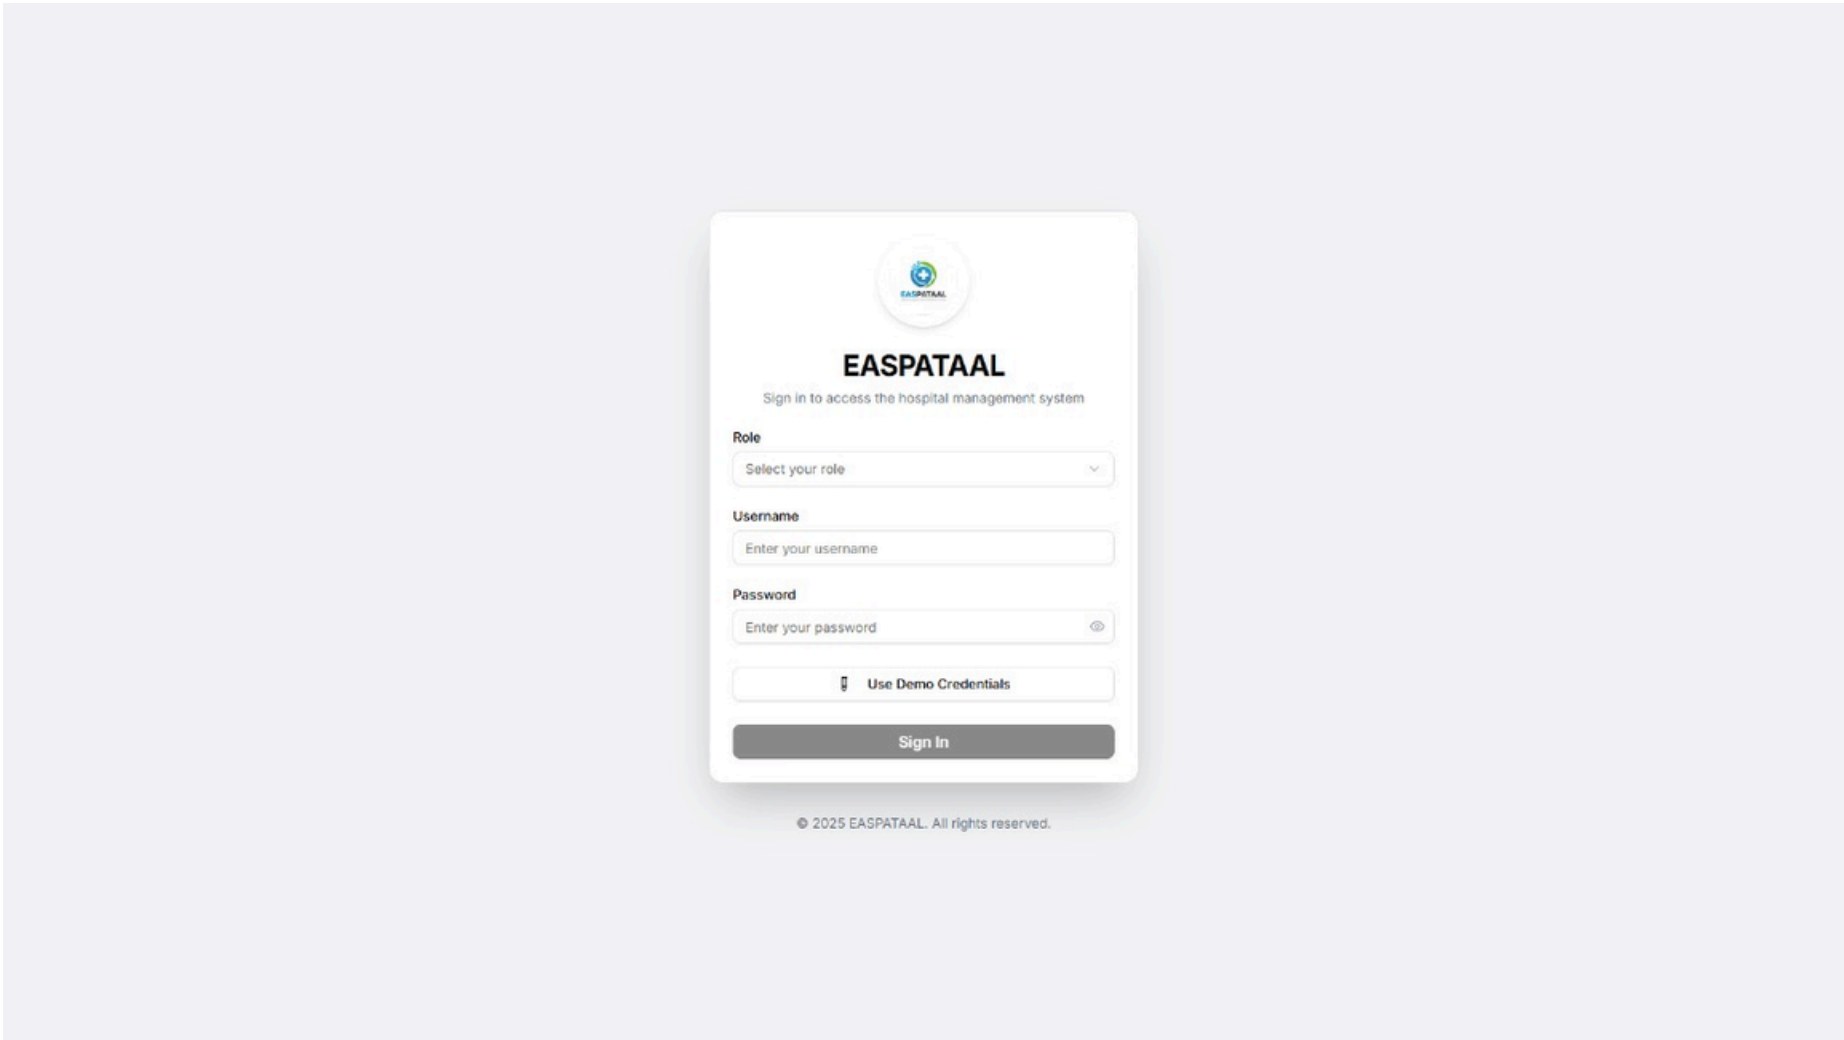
EASPATAAL

EASPATAAL

Sign in to access the hospital management system

Role

Select your role

Username

Enter your username

Password

Enter your password

Use Demo Credentials

Sign In

© 2025 EASPATAAL. All rights reserved.